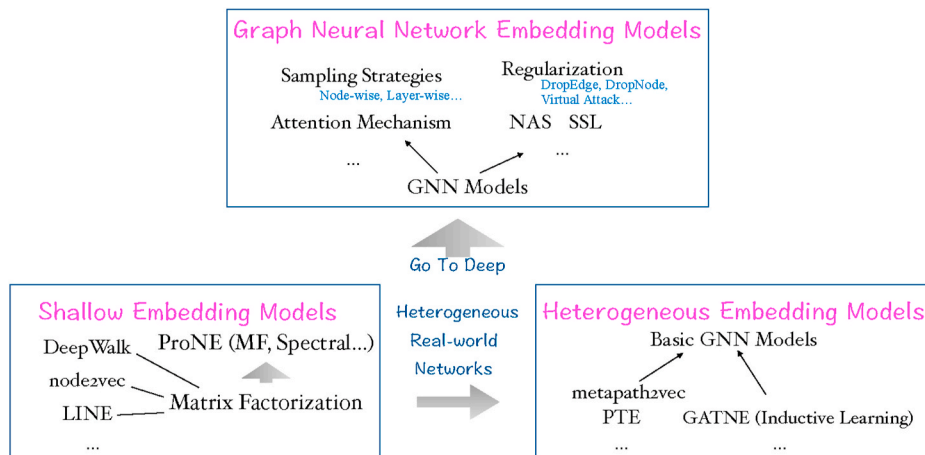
Graph Neural Network Embedding Models

Sampling Strategies
Node-wise, Layer-wise...

Regularization
DropEdge, DropNode, Virtual Attack...

Attention Mechanism

NAS SSL

...

...

GNN Models

Go To Deep

Shallow Embedding Models

ProNE (MF, Spectral...)

DeepWalk

node2vec

LINE

Matrix Factorization

...

Heterogeneous Real-world Networks

Heterogeneous Embedding Models

Basic GNN Models

metapath2vec

PTE

GATNE (Inductive Learning)

...

...